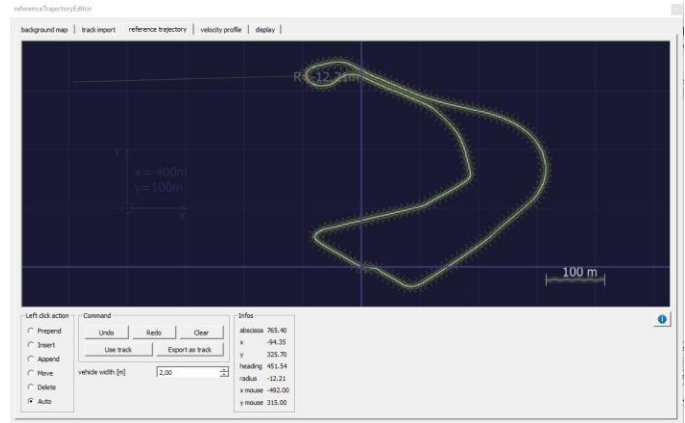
referenceTrajectoryEditor

background map | track import | reference trajectory | velocity profile | display

R=-12.21m

Y

x=-400m
y=100m

X

100 m

Left click action
Prepend
Insert
Append
Move
Delete
Auto

Command
Undo
Redo
Clear
Use track
Export as track
vehicle width [m] 2,00

Infos
abscissa 765.40
x -94.35
y 325.70
heading 451.54
radius -12.21
x mouse -492.00
y mouse 315.00